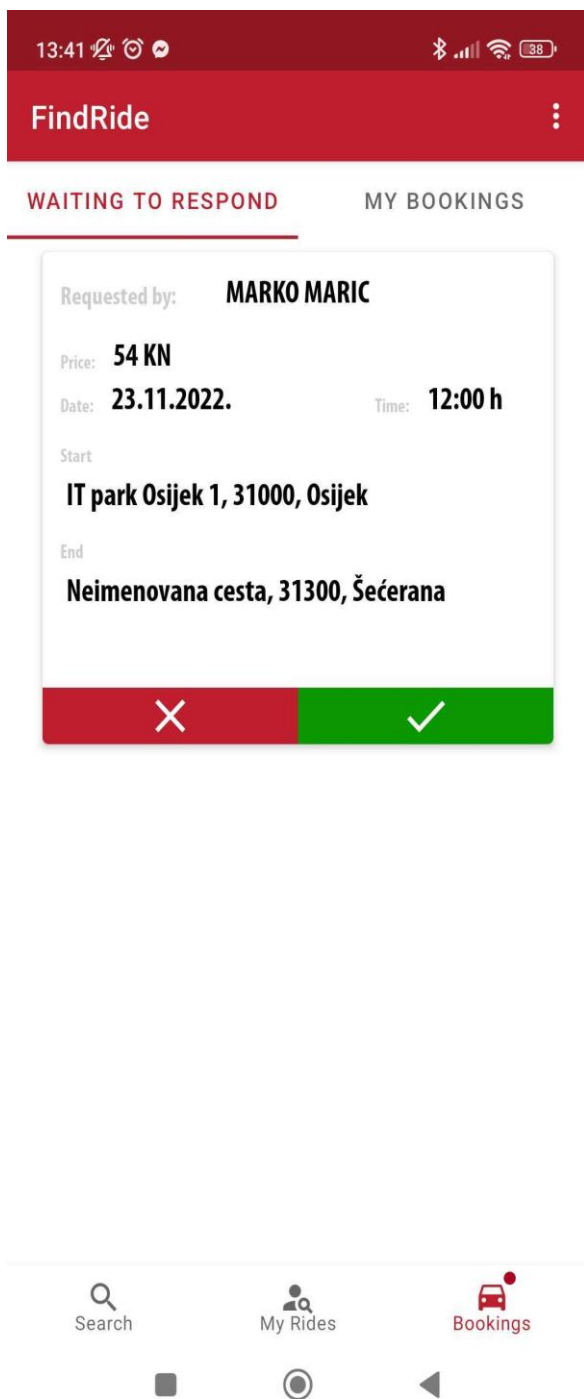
13:41

38

FindRide

WAITING TO RESPOND

MY BOOKINGS

Requested by: MARKO MARIC

Price: 54 KN

Date: 23.11.2022.

Time: 12:00 h

Start

IT park Osijek 1, 31000, Osijek

End

Neimenovana cesta, 31300, Šećerana

Search

My Rides

Bookings